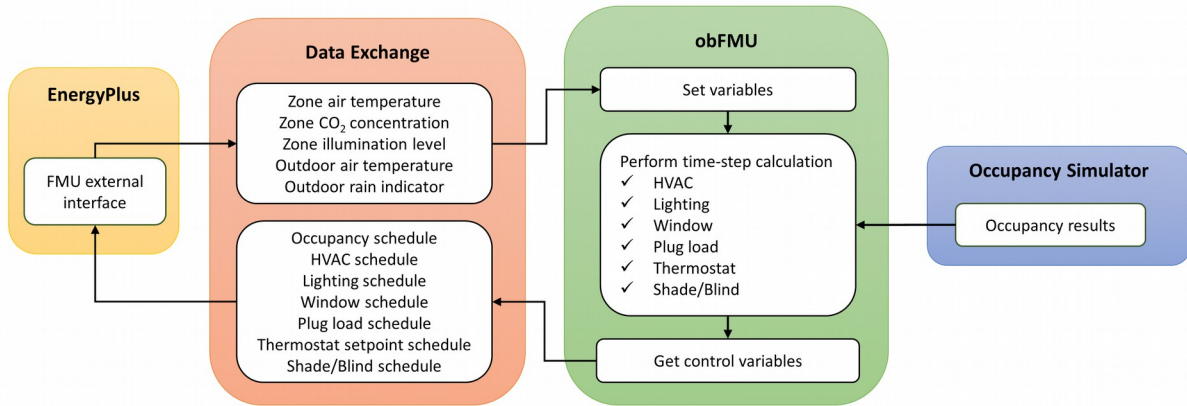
EnergyPlus

FMU external interface

Data Exchange

Zone air temperature
Zone $CO_2$ concentration
Zone illumination level
Outdoor air temperature
Outdoor rain indicator

Occupancy schedule
HVAC schedule
Lighting schedule
Window schedule
Plug load schedule
Thermostat setpoint schedule
Shade/Blind schedule

obFMU

Set variables

Perform time-step calculation
✓ HVAC
✓ Lighting
✓ Window
✓ Plug load
✓ Thermostat
✓ Shade/Blind

Get control variables

Occupancy Simulator

Occupancy results